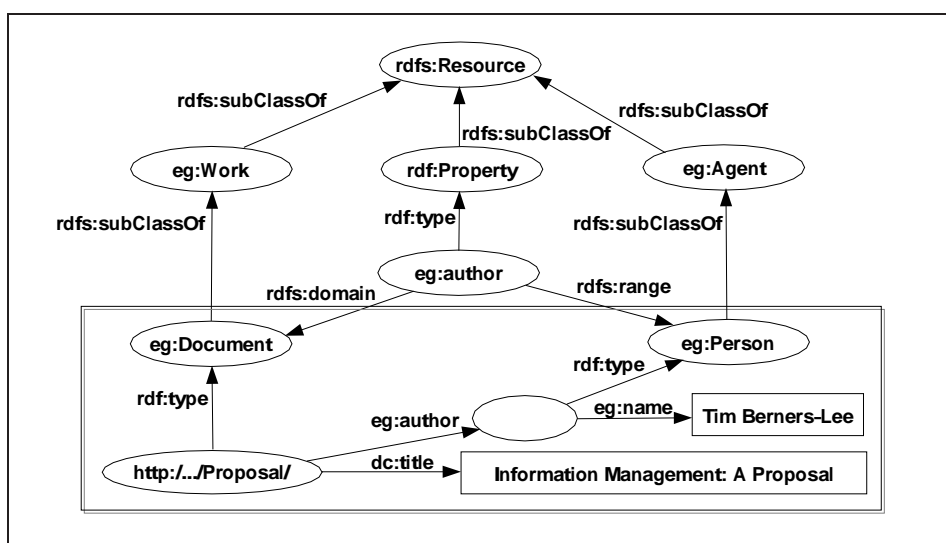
rdfs:Resource

rdfs:subClassOf

rdfs:subClassOf

rdfs:subClassOf

eg:Work

rdf:Property

eg:Agent

rdfs:subClassOf

rdf:type

rdfs:subClassOf

eg:author

rdfs:domain

rdfs:range

eg:Document

eg:Person

rdf:type

rdf:type

eg:author

eg:name

Tim Berners-Lee

http:/.../Proposal/

dc:title

Information Management: A Proposal